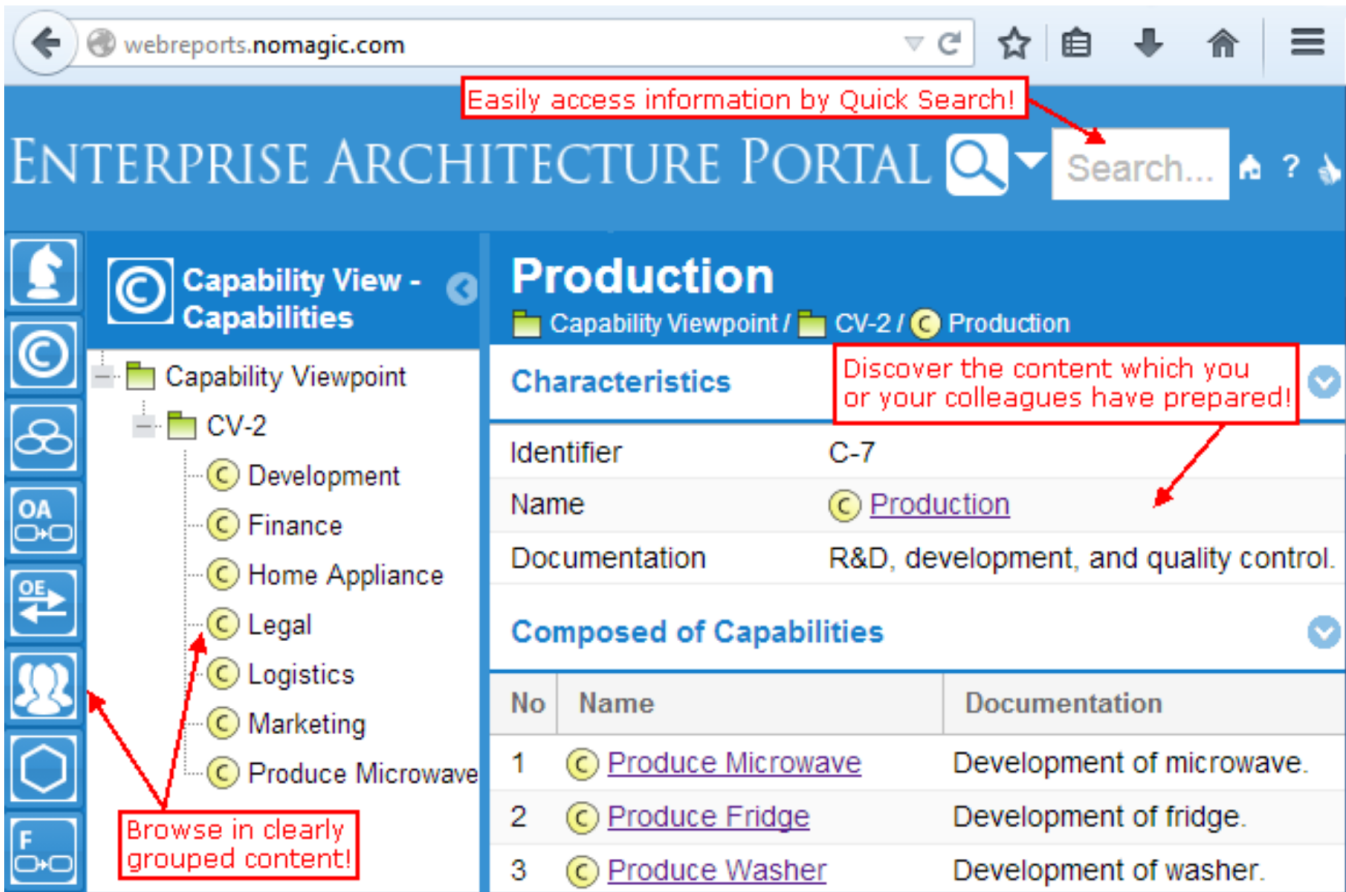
webreports.nomagic.com

Easily access information by Quick Search!

ENTERPRISE ARCHITECTURE PORTAL

Search...

OA

OE

F

Capability View - Capabilities

Capability Viewpoint

CV-2

Development

Finance

Home Appliance

Legal

Logistics

Marketing

Produce Microwave

Browse in clearly grouped content!

Production

Capability Viewpoint / CV-2 / Production

Characteristics

Discover the content which you or your colleagues have prepared!

| Identifier | C-7 |
|---|---|
| Name | Production |
| Documentation | R&D, development, and quality control. |

Composed of Capabilities

| No | Name | Documentation |
|---|---|---|
| 1 | Produce Microwave | Development of microwave. |
| 2 | Produce Fridge | Development of fridge. |
| 3 | Produce Washer | Development of washer. |